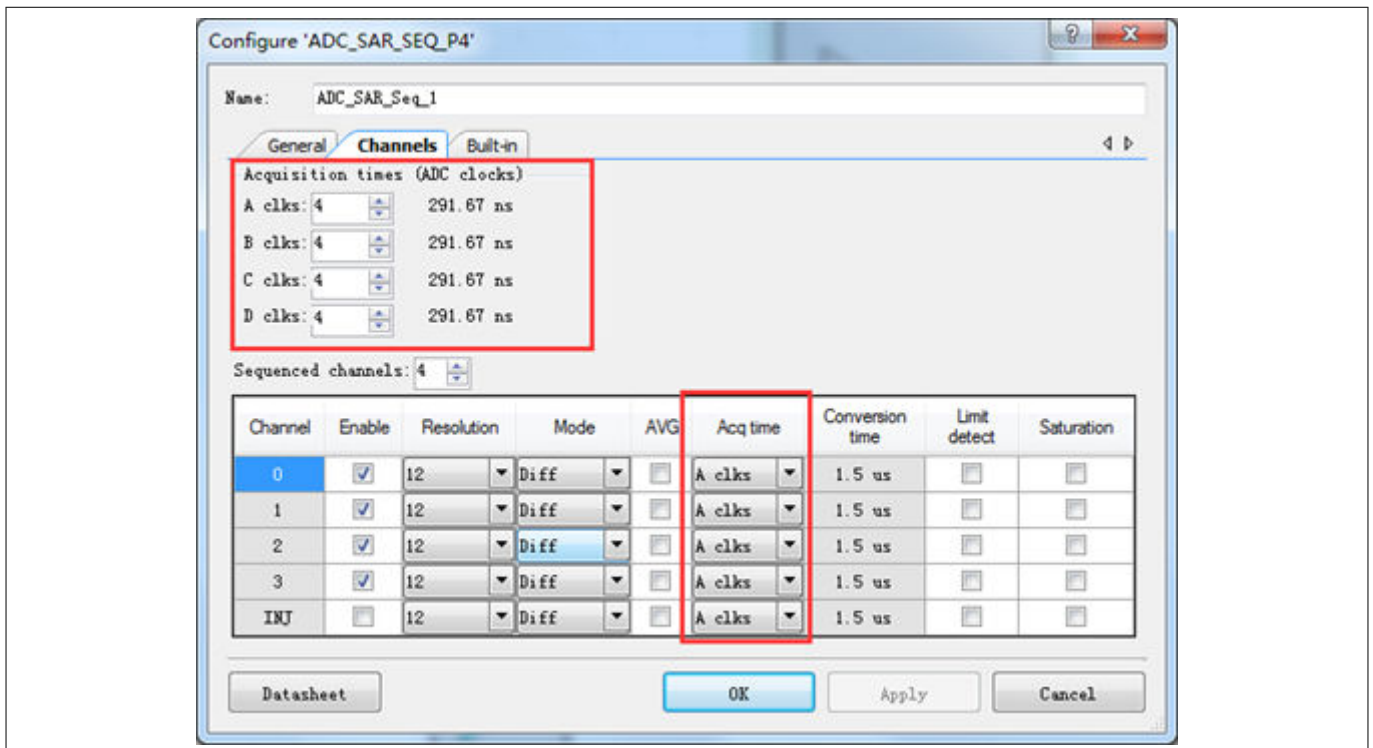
Configure 'ADC_SAR_SEQ_P4'

Name: ADC_SAR_Seq_1

General Channels Built-in

Acquisition times (ADC clocks)

A clks: 4 291.67 ns

B clks: 4 291.67 ns

C clks: 4 291.67 ns

D clks: 4 291.67 ns

Sequenced channels: 4

| Channel | Enable | Resolution | Mode | AVG | Acq time | Conversion time | Limit detect | Saturation |
|---|---|---|---|---|---|---|---|---|
| 0 | ☑ | 12 | Diff | ☐ | A clks | 1.5 us | ☐ | ☐ |
| 1 | ☑ | 12 | Diff | ☐ | A clks | 1.5 us | ☐ | ☐ |
| 2 | ☑ | 12 | Diff | ☐ | A clks | 1.5 us | ☐ | ☐ |
| 3 | ☑ | 12 | Diff | ☐ | A clks | 1.5 us | ☐ | ☐ |
| INJ | ☐ | 12 | Diff | ☐ | A clks | 1.5 us | ☐ | ☐ |

Datasheet OK Apply Cancel